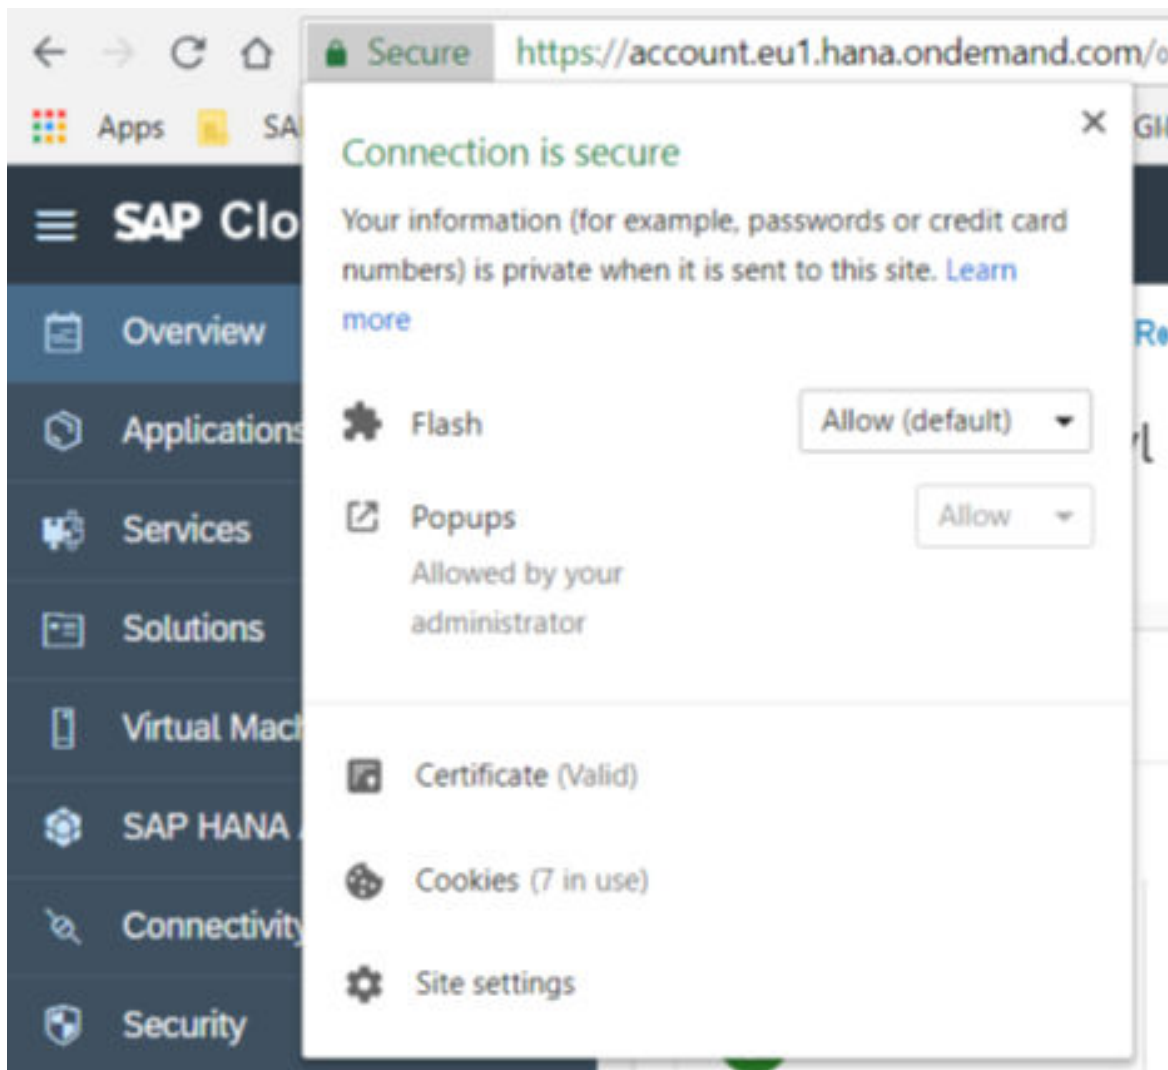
Secure https://account.eu1.hana.ondemand.com/

Apps SA

SAP Clo

Overview

Applications

Services

Solutions

Virtual Mac

SAP HANA

Connectivity

Security

Connection is secure

×

Your information (for example, passwords or credit card numbers) is private when it is sent to this site. Learn more

Flash Allow (default)

Popups Allow

Allowed by your administrator

Certificate (Valid)

Cookies (7 in use)

Site settings